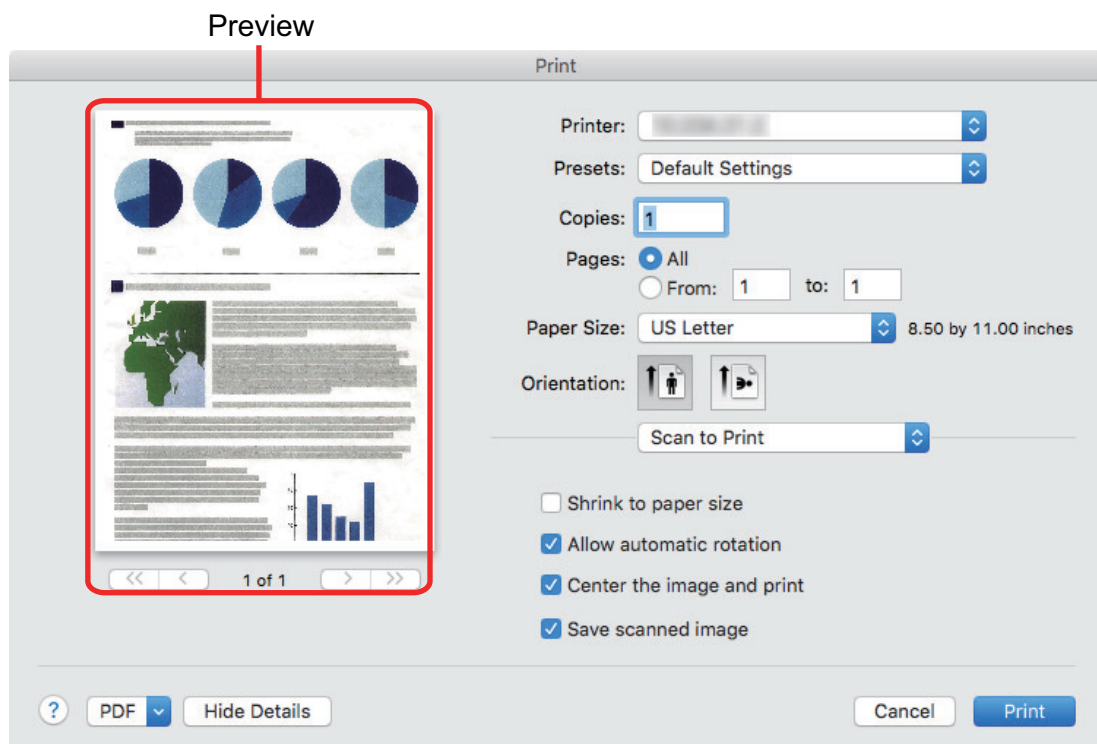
Preview

Print

1 of 1

Printer: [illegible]

Presets: Default Settings

Copies: 1

Pages: All

From: 1 to: 1

Paper Size: US Letter 8.50 by 11.00 inches

Orientation:

Scan to Print

Shrink to paper size

Allow automatic rotation

Center the image and print

Save scanned image

?

PDF

Hide Details

Cancel

Print